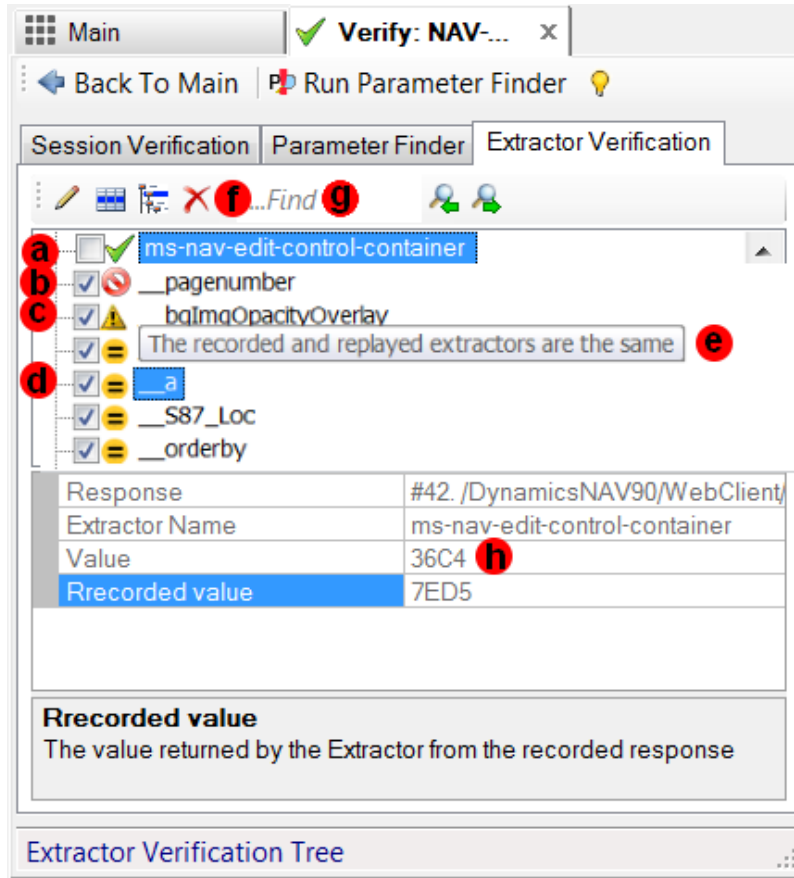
Main
Verify: NAV-...
Back To Main
Run Parameter Finder
Session Verification
Parameter Finder
Extractor Verification
f
...Find
g
a
ms-nav-edit-control-container
b
__pagenumber
c
__bgImgOpacityOverlay
The recorded and replayed extractors are the same
e
d
__a
__S87_Loc
__orderby

| Response | #42. /DynamicsNAV90/WebClient/ |
|---|---|
| Extractor Name | ms-nav-edit-control-container |
| Value | 36C4 |
| Rrecorded value | 7ED5 |

h

Rrecorded value
The value returned by the Extractor from the recorded response

Extractor Verification Tree